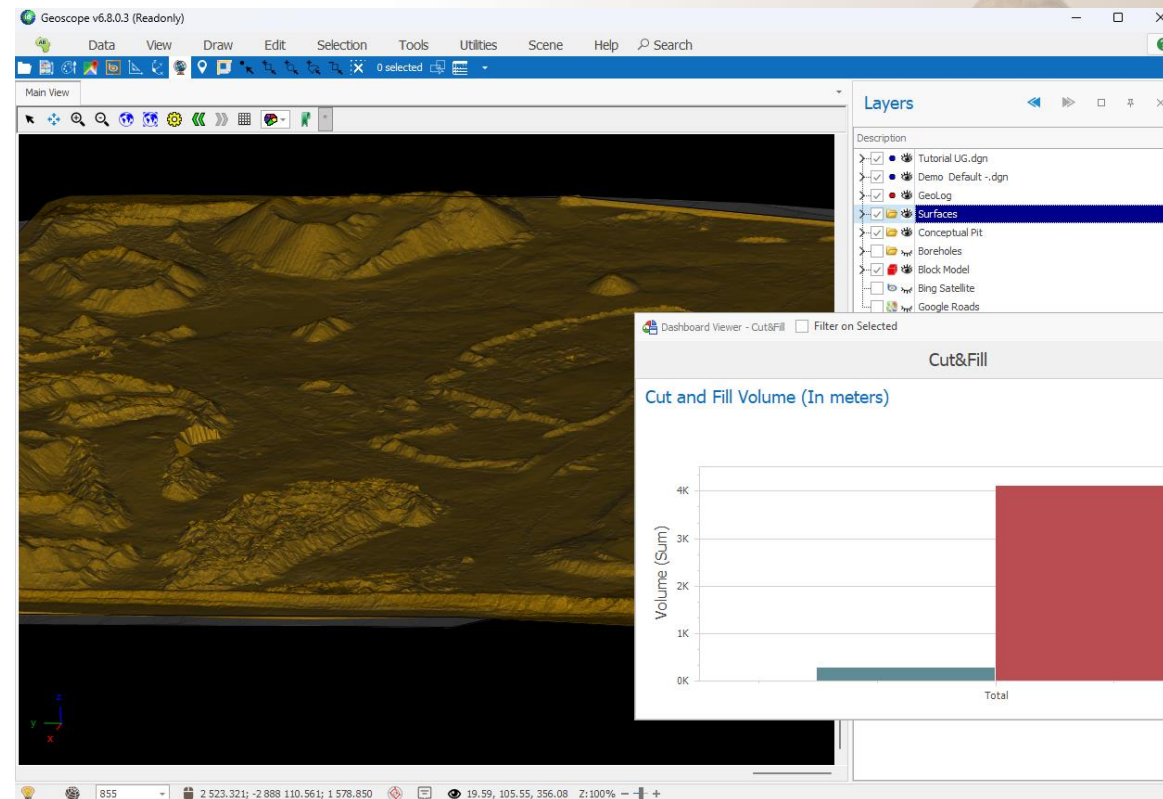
Geoscope v6.8.0.3 (Readonly)

Data View Draw Edit Selection Tools Utilities Scene Help Search

0 selected

Main View

Layers

Description

Tutorial UG.dgn
Demo Default -.dgn
GeoLog
Surfaces
Conceptual Pit
Boreholes
Block Model
Bing Satellite
Google Roads

Dashboard Viewer - Cut&Fill
Filter on Selected

Cut&Fill

Cut and Fill Volume (In meters)

Volume (Sum)

4K
3K
2K
1K
0K

Total

z
y
x

855
2 523.321; -2 888 110.561; 1 578.850
19.59, 105.55, 356.08 Z:100%